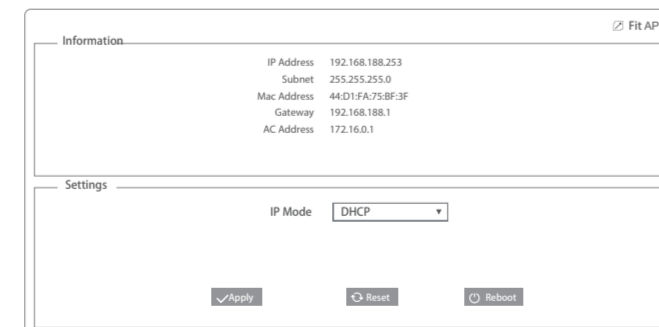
Fit AP

Information

| | |
|---|---|
| IP Address | 192.168.188.253 |
| Subnet | 255.255.255.0 |
| Mac Address | 44:D1:FA:75:BF:3F |
| Gateway | 192.168.188.1 |
| AC Address | 172.16.0.1 |

Settings

IP Mode DHCP

Apply Reset Reboot